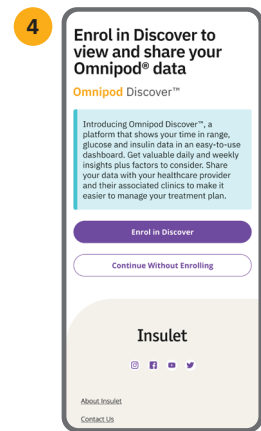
4

Enrol in Discover to view and share your Omnipod® data

Omnipod Discover™

Introducing Omnipod Discover™, a platform that shows your time in range, glucose and insulin data in an easy-to-use dashboard. Get valuable daily and weekly insights plus factors to consider. Share your data with your healthcare provider and their associated clinics to make it easier to manage your treatment plan.

Enrol in Discover

Continue Without Enrolling

Insulet

About Insulet

Contact Us